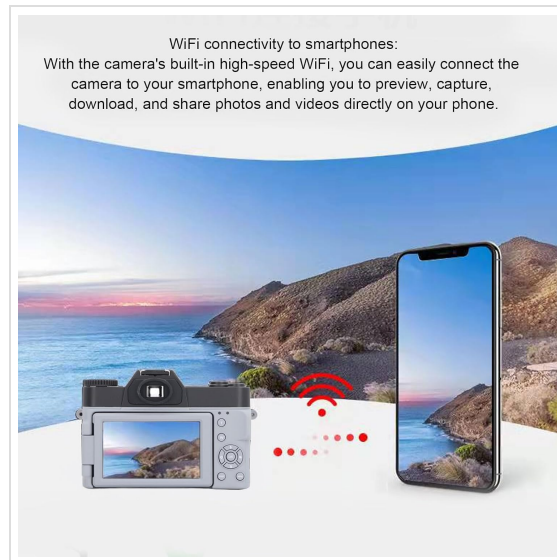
WiFi connectivity to smartphones:
With the camera's built-in high-speed WiFi, you can easily connect the camera to your smartphone, enabling you to preview, capture, download, and share photos and videos directly on your phone.